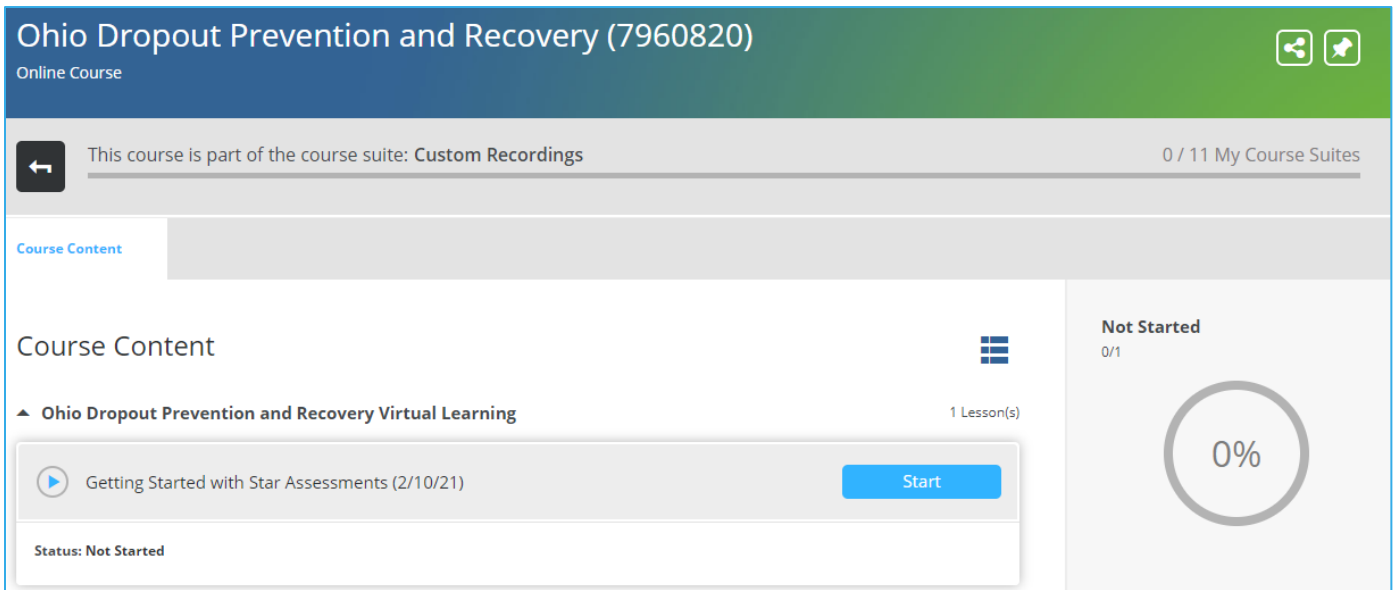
Ohio Dropout Prevention and Recovery (7960820)
Online Course

This course is part of the course suite: **Custom Recordings**

0 / 11 My Course Suites

Course Content

Course Content

Ohio Dropout Prevention and Recovery Virtual Learning

1 Lesson(s)

Getting Started with Star Assessments (2/10/21)

Start

Status: Not Started

Not Started
0/1

0%